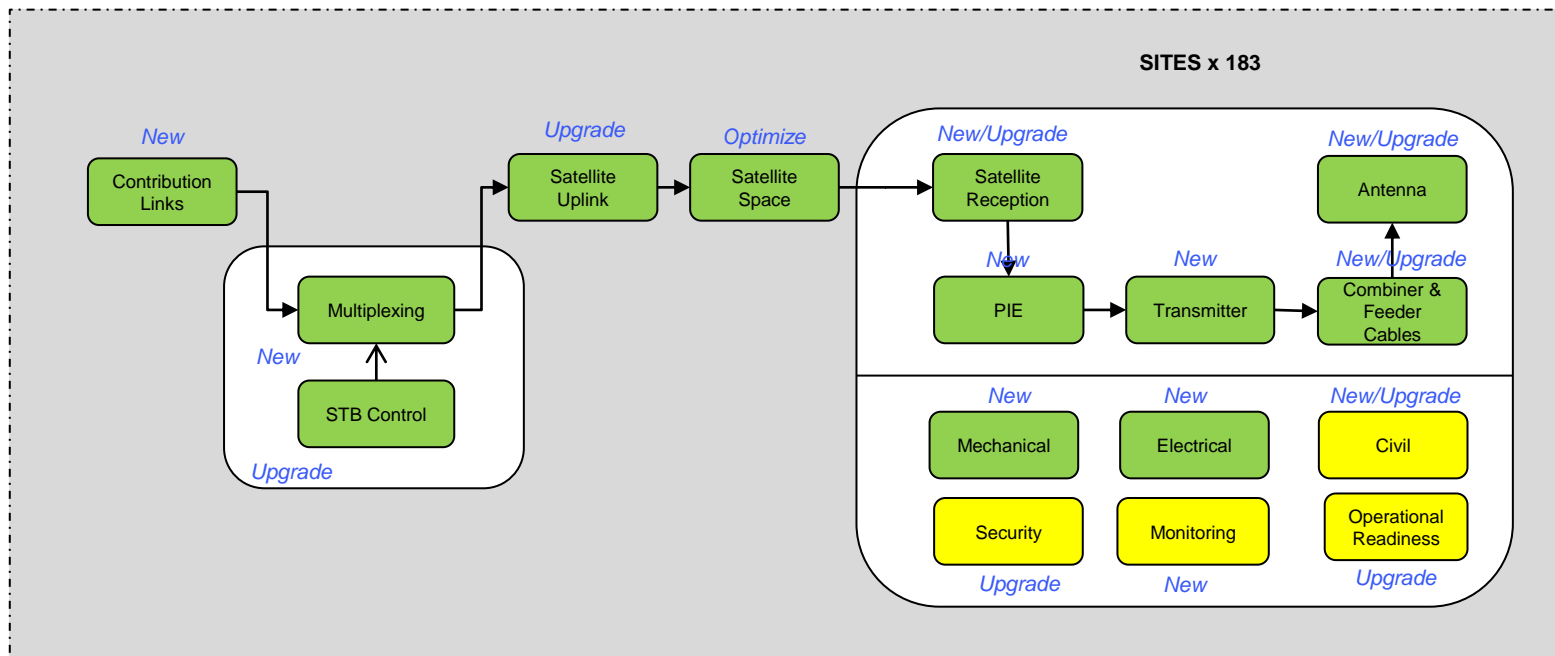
SITES x 183

New
Contribution Links

Upgrade
Satellite Uplink

Optimize
Satellite Space

Multiplexing
New
STB Control
Upgrade

New/Upgrade
Satellite Reception

New/Upgrade
Antenna

New
PIE

New
Transmitter

New/Upgrade
Combiner & Feeder Cables

New
Mechanical

New
Electrical

New/Upgrade
Civil

Security
Upgrade

Monitoring
New

Operational Readiness
Upgrade